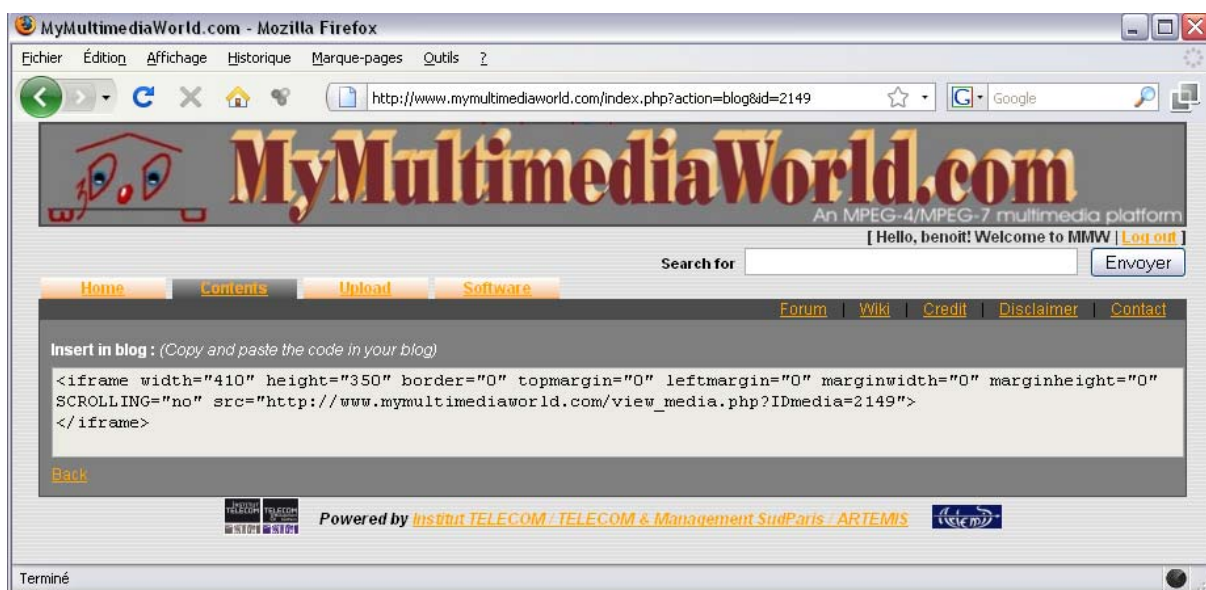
MyMultimediaWorld.com - Mozilla Firefox

Fichier Édition Affichage Historique Marque-pages Outils ?

http://www.mymultimediaworld.com/index.php?action=blog&id=2149

Google

MyMultimediaWorld.com

An MPEG-4/MPEG-7 multimedia platform

[ Hello, benoit! Welcome to MMW | Log out ]

Search for Envoyer

Home Contents Upload Software

Forum | Wiki | Credit | Disclaimer | Contact

Insert in blog : (Copy and paste the code in your blog)

<iframe width="410" height="350" border="0" topmargin="0" leftmargin="0" marginwidth="0" marginheight="0" SCROLLING="no" src="http://www.mymultimediaworld.com/view_media.php?IDmedia=2149">
</iframe>

Back

Powered by Institut TELECOM / TELECOM & Management SudParis / ARTEMIS

Terminé